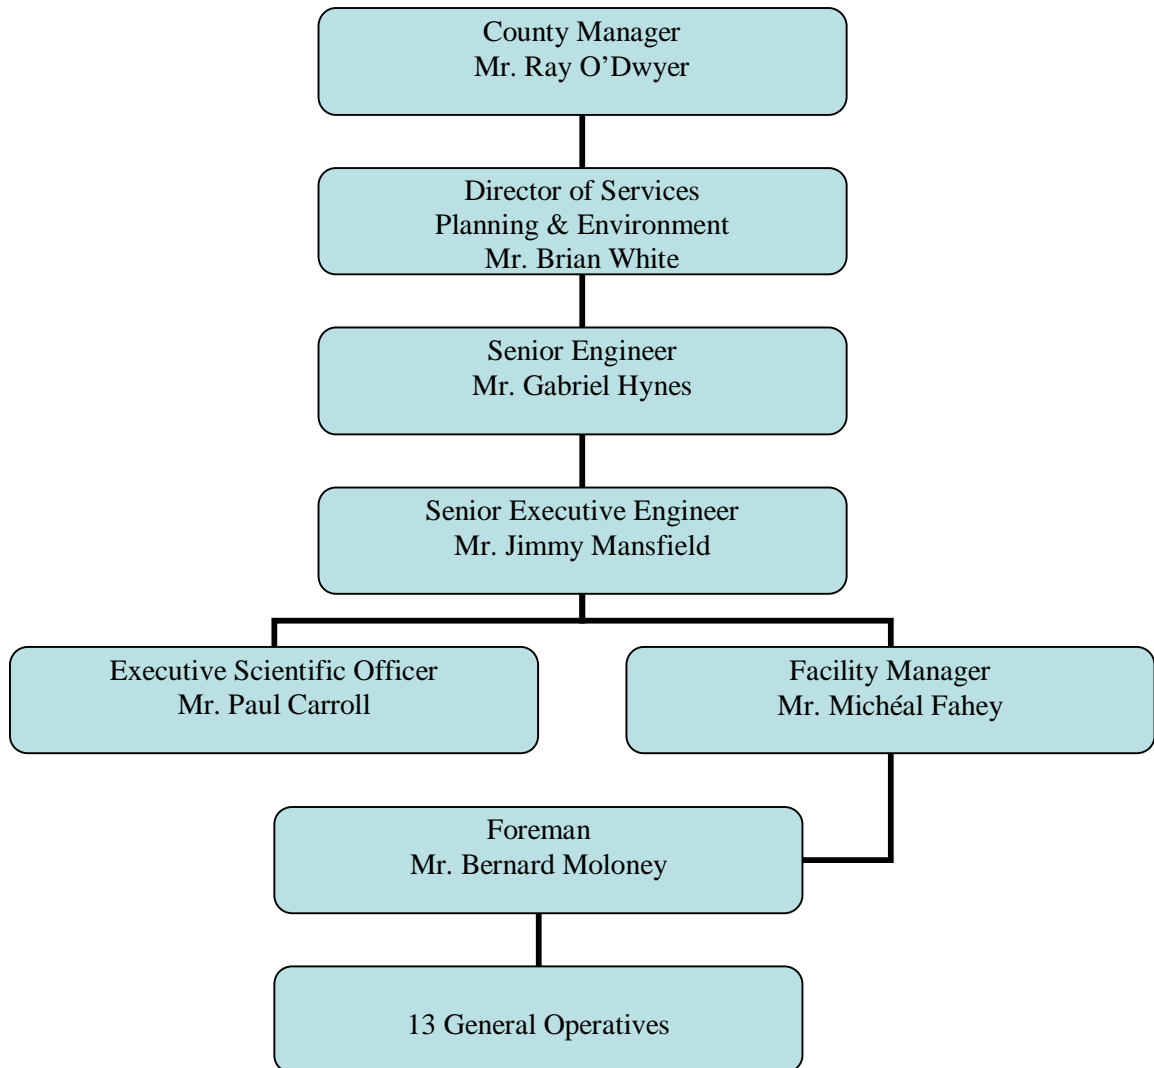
County Manager
Mr. Ray O’Dwyer

Director of Services
Planning & Environment
Mr. Brian White

Senior Engineer
Mr. Gabriel Hynes

Senior Executive Engineer
Mr. Jimmy Mansfield

Executive Scientific Officer
Mr. Paul Carroll

Facility Manager
Mr. Michéal Fahey

Foreman
Mr. Bernard Moloney

13 General Operatives